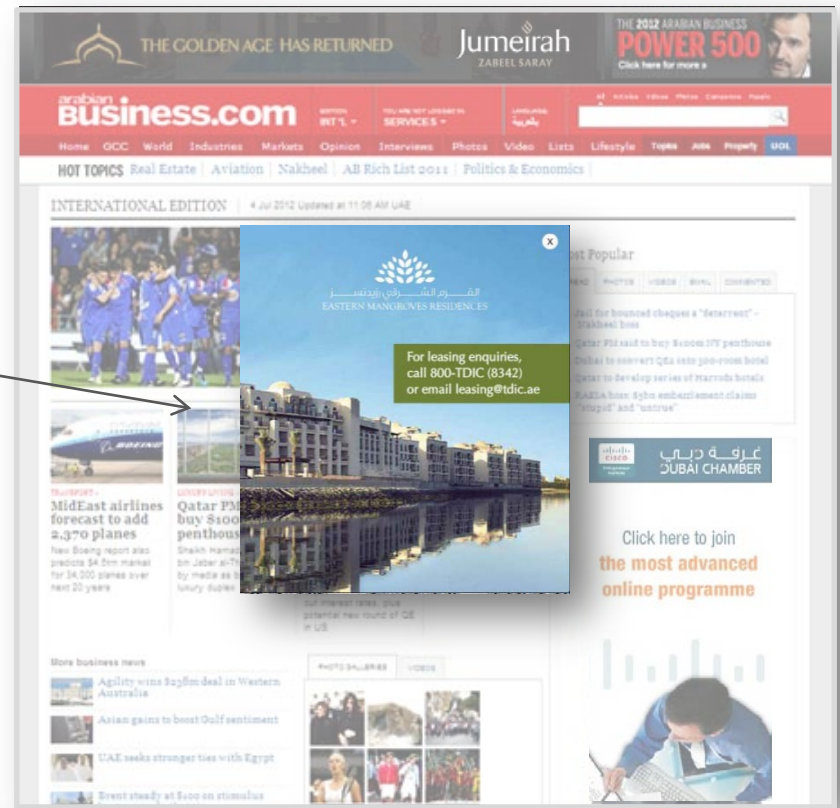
THE GOLDEN AGE HAS RETURNED

Jumeirah
ZABEEL SARAY

THE 2012 ARABIAN BUSINESS
POWER 500
Click here for more »

arabian Business.com

EDITION INT'L ▾

YOU ARE NOT LOGGED IN SERVICES ▾

LANGUAGE عربية

All Articles Videos Photos Companies People

Home GCC World Industries Markets Opinion Interviews Photos Video Lists Lifestyle Topics Jobs Property UOL

HOT TOPICS Real Estate | Aviation | Nakheel | AB Rich List 2011 | Politics & Economics |

INTERNATIONAL EDITION | 4 Jul 2012 Updated at 11:06 AM UAE

×

القرم الشرقي ريزيدنسز
EASTERN MANGROVES RESIDENCES

For leasing enquiries, call 800-TDIC (8342) or email leasing@tdic.ae

Most Popular

TREND PHOTOS VIDEOS EMAIL COMMENTED

Jail for bounced cheques a "deterrent" - Nakheel boss

Qatar PM said to buy $100m NY penthouse

Dubai to convert QE2 into 300-room hotel

Qatar to develop series of Harrods hotels

RAKIA boss: $3bn embezzlement claims "stupid" and "untrue"

CISCO
غرفة دبي
DUBAI CHAMBER

Click here to join
the most advanced
online programme

TRANSPORT
MidEast airlines forecast to add 2,370 planes
New Boeing report also predicts $4.5tn market for 34,000 planes over next 20 years

LUXURY LIVING
Qatar PM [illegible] buy $100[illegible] penthous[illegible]
Sheikh Hamad bin Jaber al-Th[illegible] by media as b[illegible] luxury duplex

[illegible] our interest rates, plus potential new round of QE in US

More business news

Agility wins $238m deal in Western Australia

Asian gains to boost Gulf sentiment

UAE seeks stronger ties with Egypt

Brent steady at $100 on stimulus

PHOTO GALLERIES VIDEOS